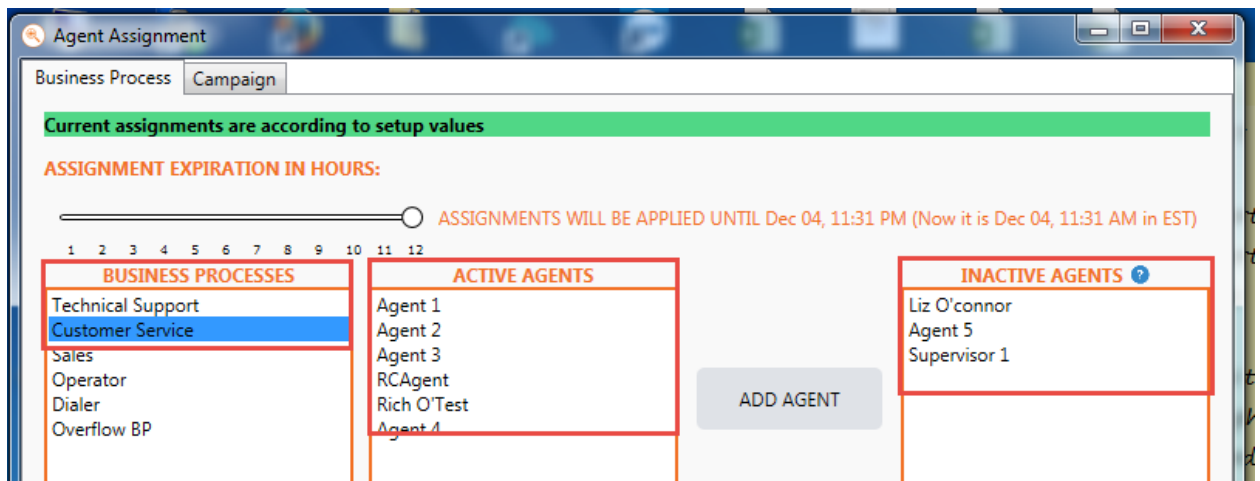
Agent Assignment

Business Process | Campaign

Current assignments are according to setup values

ASSIGNMENT EXPIRATION IN HOURS:

ASSIGNMENTS WILL BE APPLIED UNTIL Dec 04, 11:31 PM (Now it is Dec 04, 11:31 AM in EST)

1 2 3 4 5 6 7 8 9 10 11 12

BUSINESS PROCESSES
Technical Support
Customer Service
Sales
Operator
Dialer
Overflow BP

ACTIVE AGENTS
Agent 1
Agent 2
Agent 3
RCAgent
Rich O'Test
Agent 4

ADD AGENT

INACTIVE AGENTS ?
Liz O'connor
Agent 5
Supervisor 1